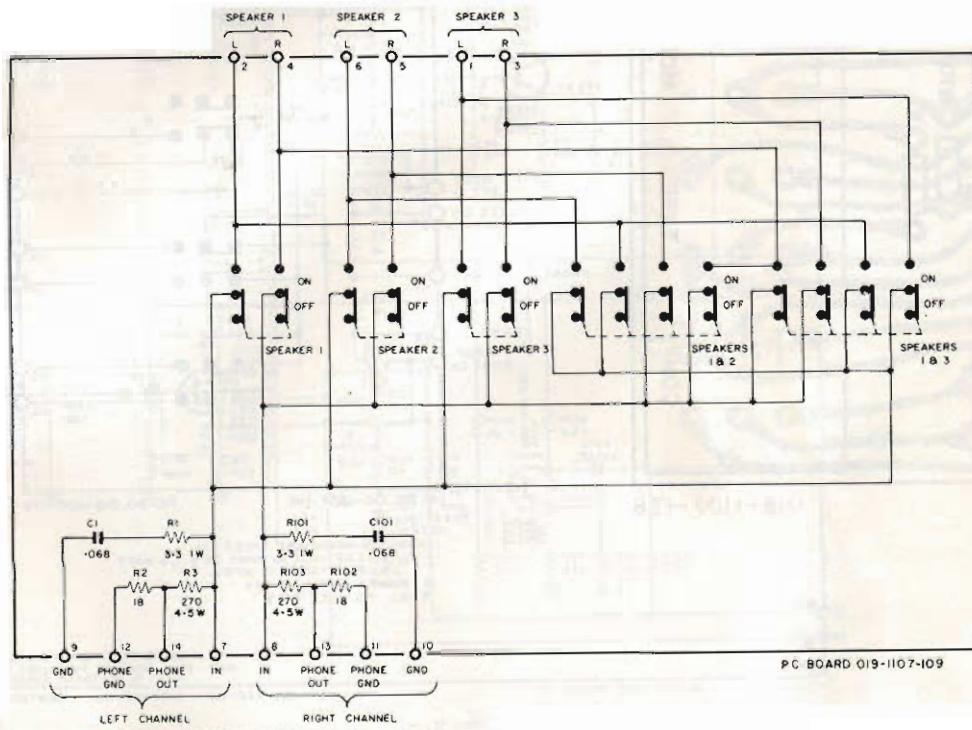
SPEAKER 1
SPEAKER 2
SPEAKER 3
L R L R L R
2 4 6 5 1 3

ON
OFF
SPEAKER 1
ON
OFF
SPEAKER 2
ON
OFF
SPEAKER 3
ON
OFF
SPEAKERS 1 & 2
ON
OFF
SPEAKERS 1 & 3

C1
·068
R1
3·3 1W
R2
18
R3
270
4·5W
R101
3·3 1W
C101
·068
R103
270
4·5W
R102
18

9 12 14 7 8 13 11 10
GND PHONE GND PHONE OUT IN IN PHONE OUT PHONE GND GND
LEFT CHANNEL
RIGHT CHANNEL

PC BOARD 019-1107-109